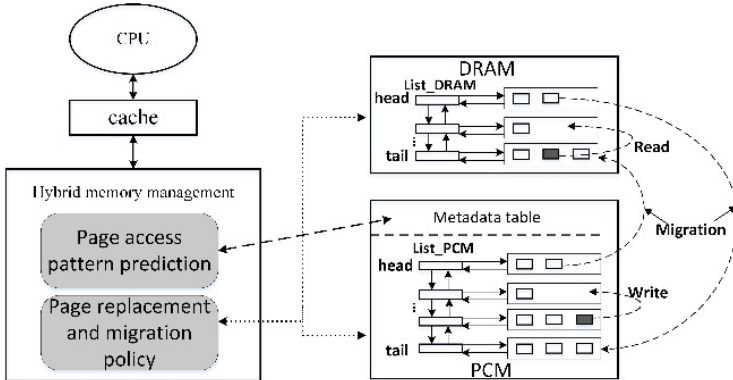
CPU

cache

Hybrid memory management

Page access pattern prediction

Page replacement and migration policy

DRAM

List_DRAM

head

tail

Read

Metadata table

Migration

List_PCM

head

Write

tail

PCM